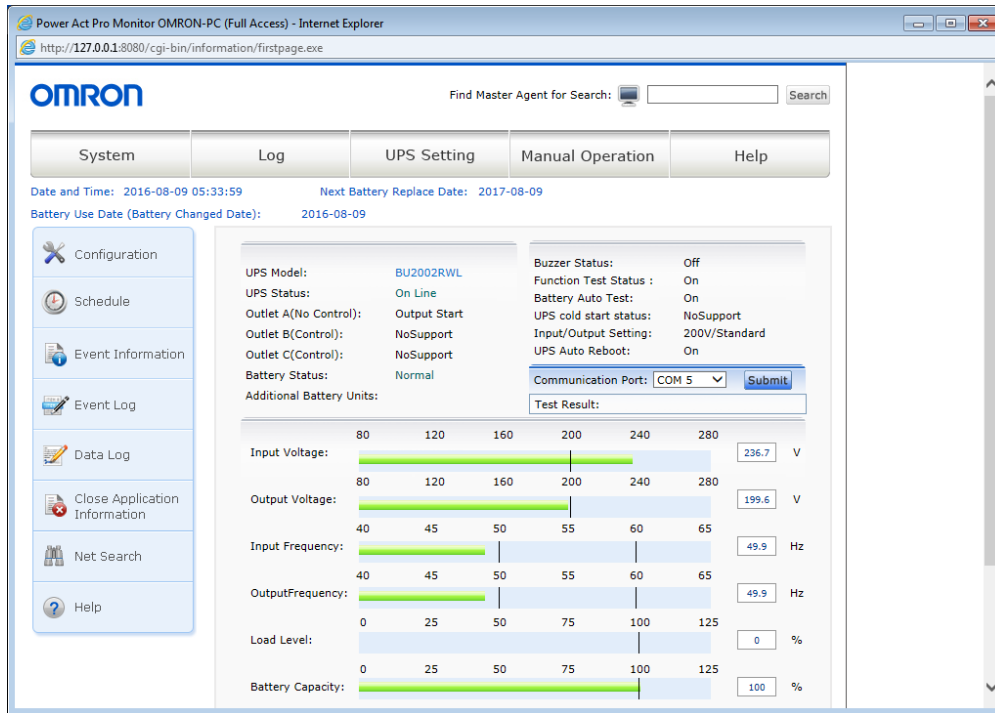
Power Act Pro Monitor OMRON-PC (Full Access) - Internet Explorer

http://127.0.0.1:8080/cgi-bin/information/firstpage.exe

OMRON

Find Master Agent for Search: Search

System | Log | UPS Setting | Manual Operation | Help

Date and Time: 2016-08-09 05:33:59 Next Battery Replace Date: 2017-08-09

Battery Use Date (Battery Changed Date): 2016-08-09

Configuration

Schedule

Event Information

Event Log

Data Log

Close Application Information

Net Search

Help

UPS Model: BU2002RWL
UPS Status: On Line
Outlet A(No Control): Output Start
Outlet B(Control): NoSupport
Outlet C(Control): NoSupport
Battery Status: Normal
Additional Battery Units:

Buzzer Status: Off
Function Test Status : On
Battery Auto Test: On
UPS cold start status: NoSupport
Input/Output Setting: 200V/Standard
UPS Auto Reboot: On

Communication Port: COM 5 Submit

Test Result:

80 120 160 200 240 280
Input Voltage: 236.7 V

80 120 160 200 240 280
Output Voltage: 199.6 V

40 45 50 55 60 65
Input Frequency: 49.9 Hz

40 45 50 55 60 65
OutputFrequency: 49.9 Hz

0 25 50 75 100 125
Load Level: 0 %

0 25 50 75 100 125
Battery Capacity: 100 %